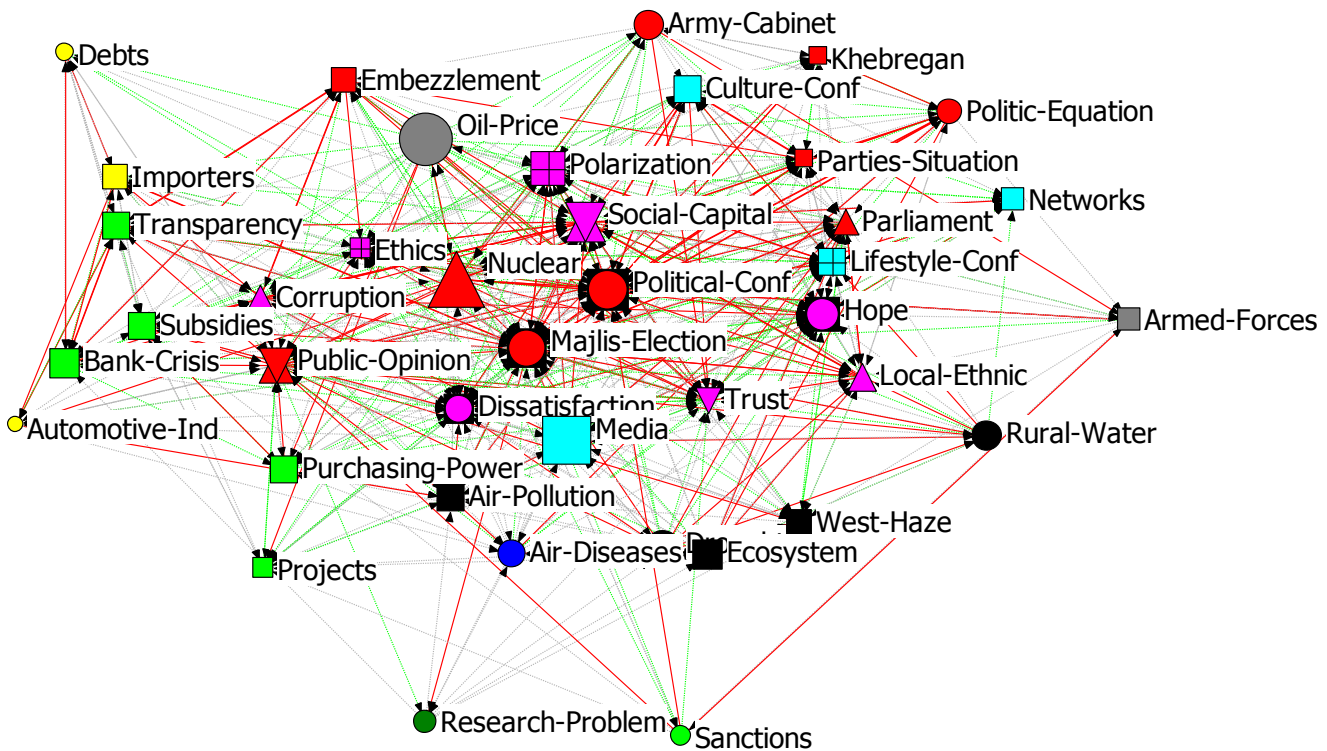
Army-Cabinet
Debts
Khebregan
Embezzlement
Culture-Conf
Politic-Equation
Oil-Price
Polarization
Parties-Situation
Importers
Networks
Social-Capital
Transparency
Parliament
Ethics
Nuclear
Lifestyle-Conf
Political-Conf
Corruption
Hope
Subsidies
Armed-Forces
Majlis-Election
Bank-Crisis
Public-Opinion
Local-Ethnic
Trust
Dissatisfaction
Automotive-Ind
Media
Rural-Water
Purchasing-Power
Air-Pollution
West-Haze
Air-Diseases
Ecosystem
Projects
Research-Problem
Sanctions